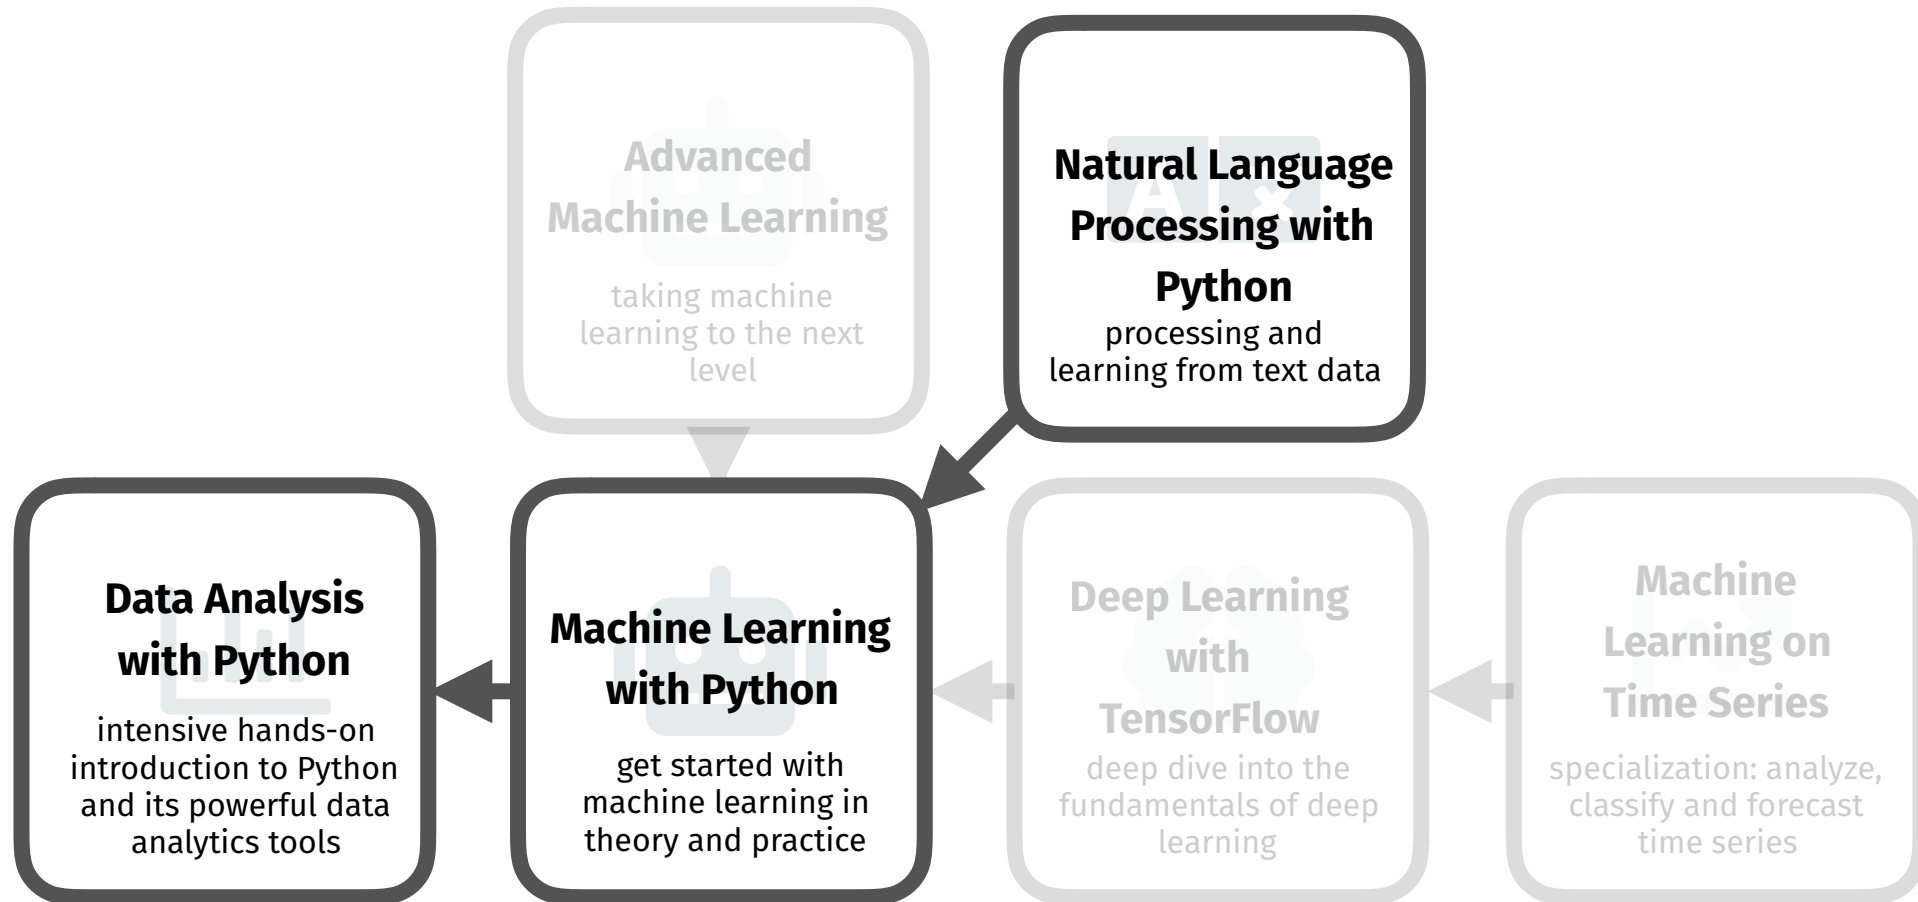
Advanced Machine Learning

taking machine learning to the next level

Natural Language Processing with Python

processing and learning from text data

Data Analysis with Python

intensive hands-on introduction to Python and its powerful data analytics tools

Machine Learning with Python

get started with machine learning in theory and practice

Deep Learning with TensorFlow

deep dive into the fundamentals of deep learning

Machine Learning on Time Series

specialization: analyze, classify and forecast time series